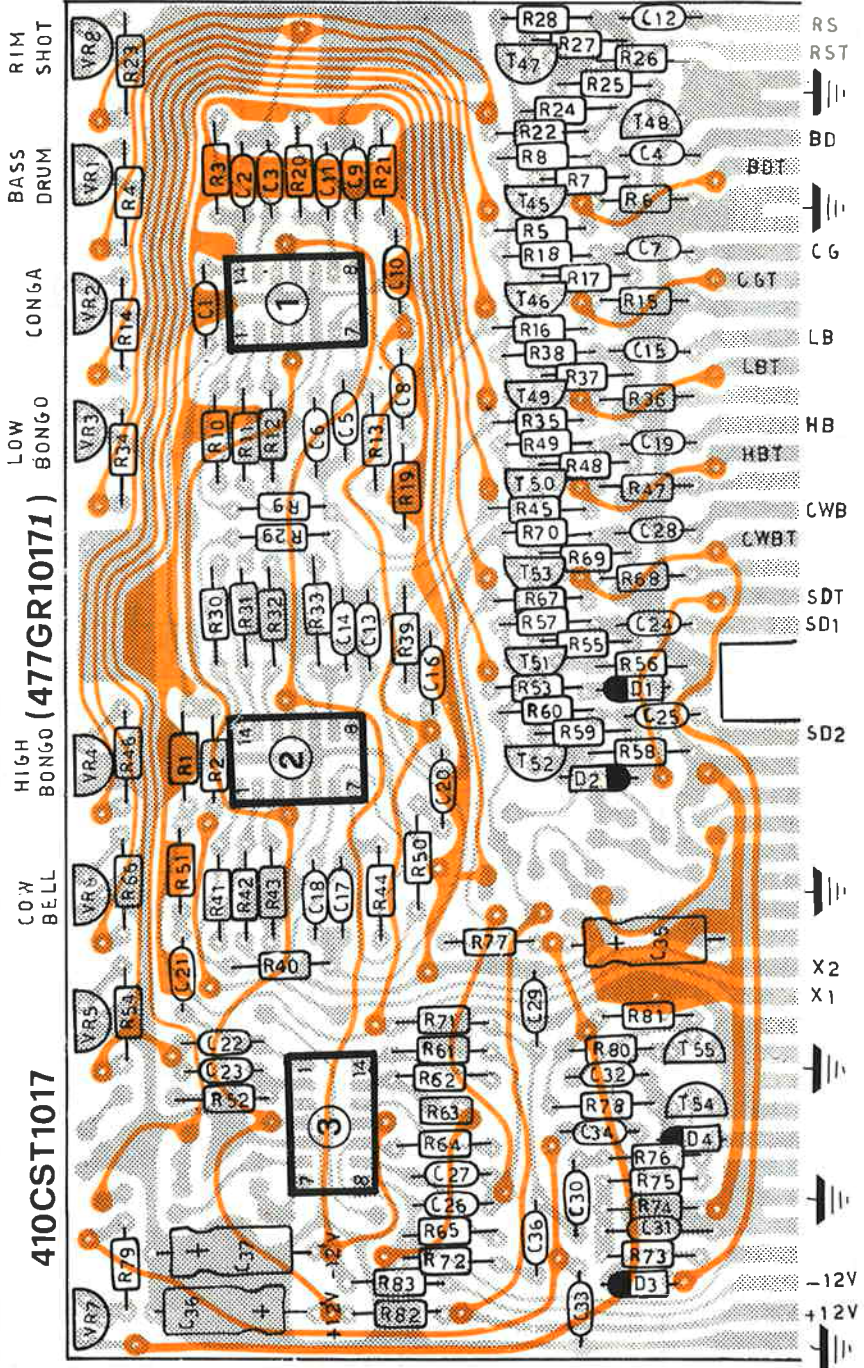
RIM SHOT
VR8
R29
BASS DRUM
VR1
R4
CONGA
VR2
R14
LOW BONGO
VR3
R34
(477GR10171)
HIGH BONGO
VR4
R46
COW BELL
VR6
R66
VR5
R54
410CST1017
R79
VR7
R3 C2 C3 R20 C11 C9 R21
C1
1
14
8
7
C10
R10 R11 R12
C6 C5 C8
R13
R19
R9
R29
R30 R31 R32 R33 C14 C13
R39
C16
R1 R2
2
14
7
C20
R50
R51
R41 R42 R43
C18 C17
R44
C21
R40
R77
C35
+
C22
C23
R52
3
1
14
7
8
R71
R61
R62
R63
R64
C27
C26
R65
R72
R83
R82
C37
C36
+12V
-12V
C29
C36
C30
C33
R81
R80
T55
C32
R78
T54
C34
D4
R76
R75
R74
C31
R73
D3
R28
C12
R27
T47
R26
R25
R24
R22
T48
R8
C4
R7
T45
R6
R5
R18
C7
R17
T46
R15
R16
R38
C15
R37
T49
R36
R35
R49
C19
R48
T50
R47
R45
R70
C28
R69
T53
R68
R67
R57
C24
R55
T51
R56
R53
D1
R60
C25
R59
T52
R58
D2
RS
RST
BD
BDT
CG
CGT
LB
LBT
HB
HBT
CWB
CWBT
SDT
SD1
SD2
X2
X1
-12V
+12V